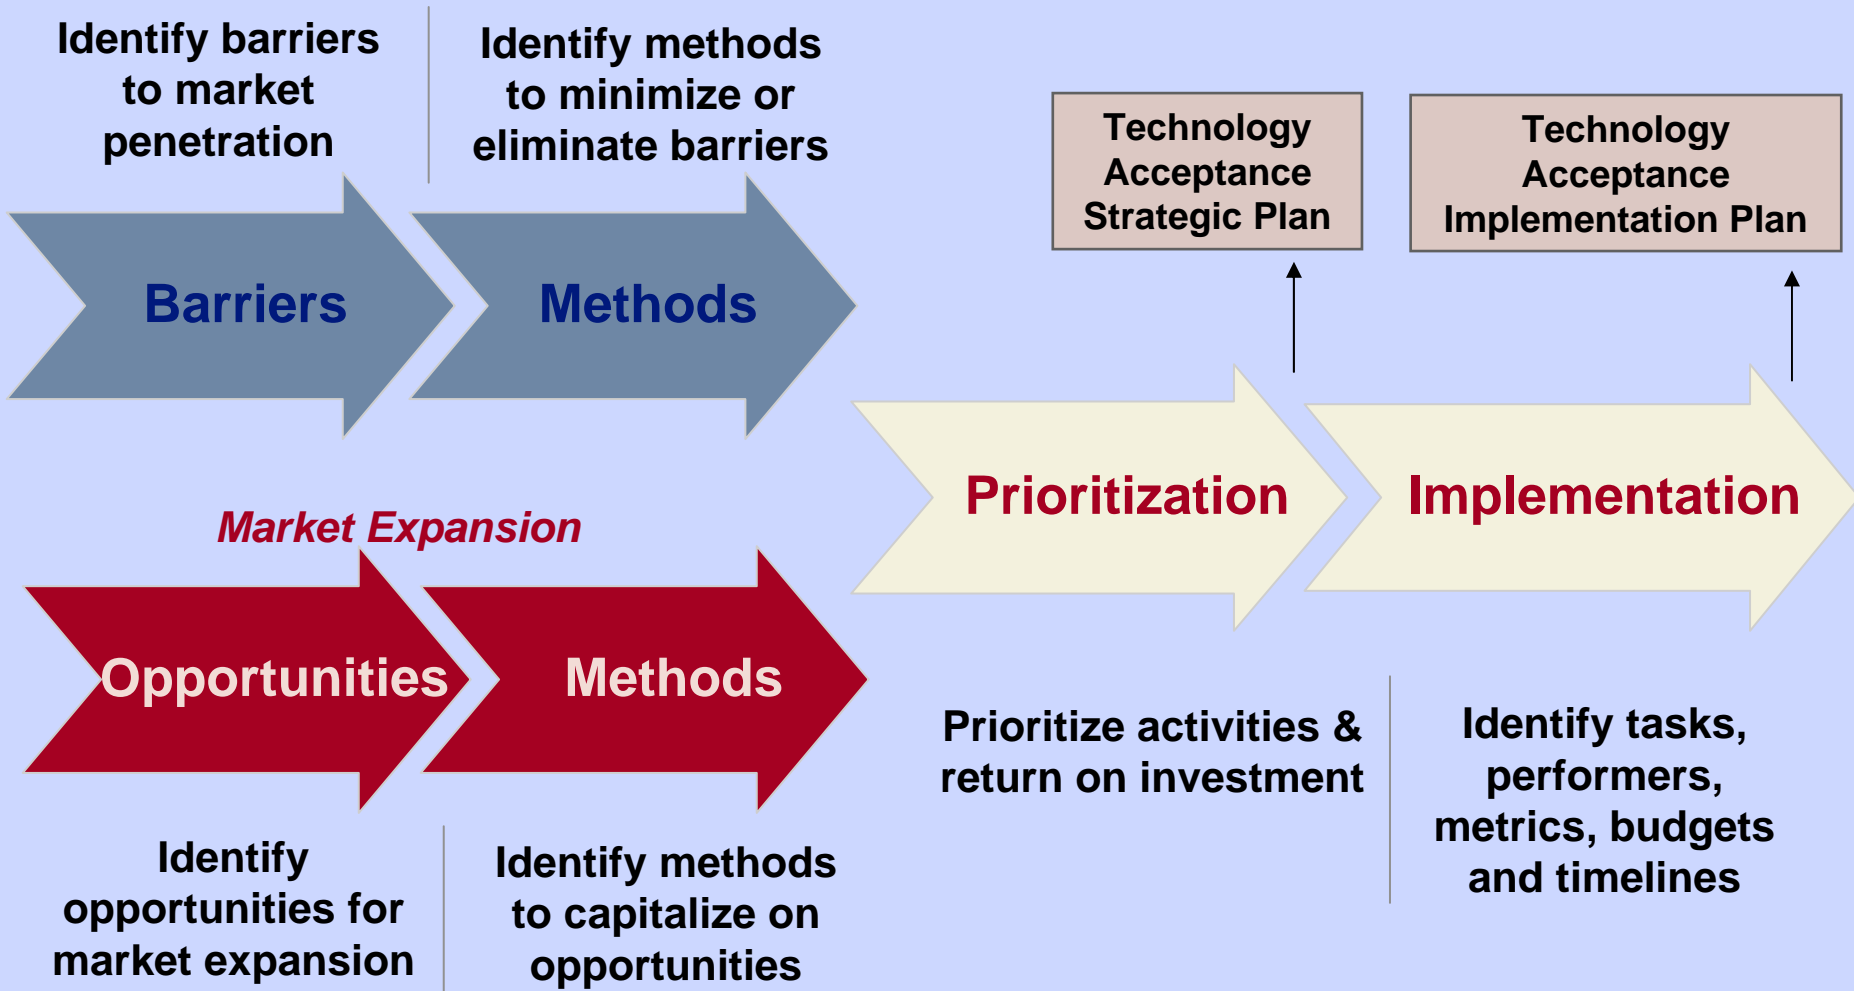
Identify barriers to market penetration

Identify methods to minimize or eliminate barriers

Technology Acceptance Strategic Plan

Technology Acceptance Implementation Plan

Barriers

Methods

Prioritization

Implementation

Market Expansion

Opportunities

Methods

Prioritize activities & return on investment

Identify tasks, performers, metrics, budgets and timelines

Identify opportunities for market expansion

Identify methods to capitalize on opportunities